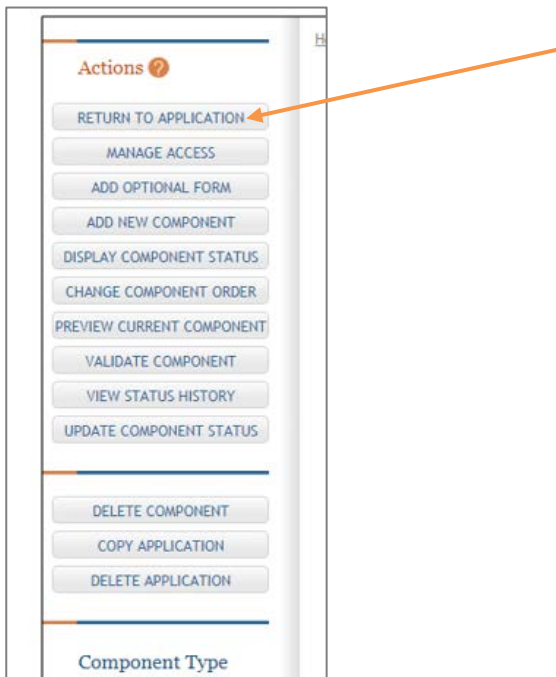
Actions ?

RETURN TO APPLICATION
MANAGE ACCESS
ADD OPTIONAL FORM
ADD NEW COMPONENT
DISPLAY COMPONENT STATUS
CHANGE COMPONENT ORDER
PREVIEW CURRENT COMPONENT
VALIDATE COMPONENT
VIEW STATUS HISTORY
UPDATE COMPONENT STATUS

DELETE COMPONENT
COPY APPLICATION
DELETE APPLICATION

Component Type

H